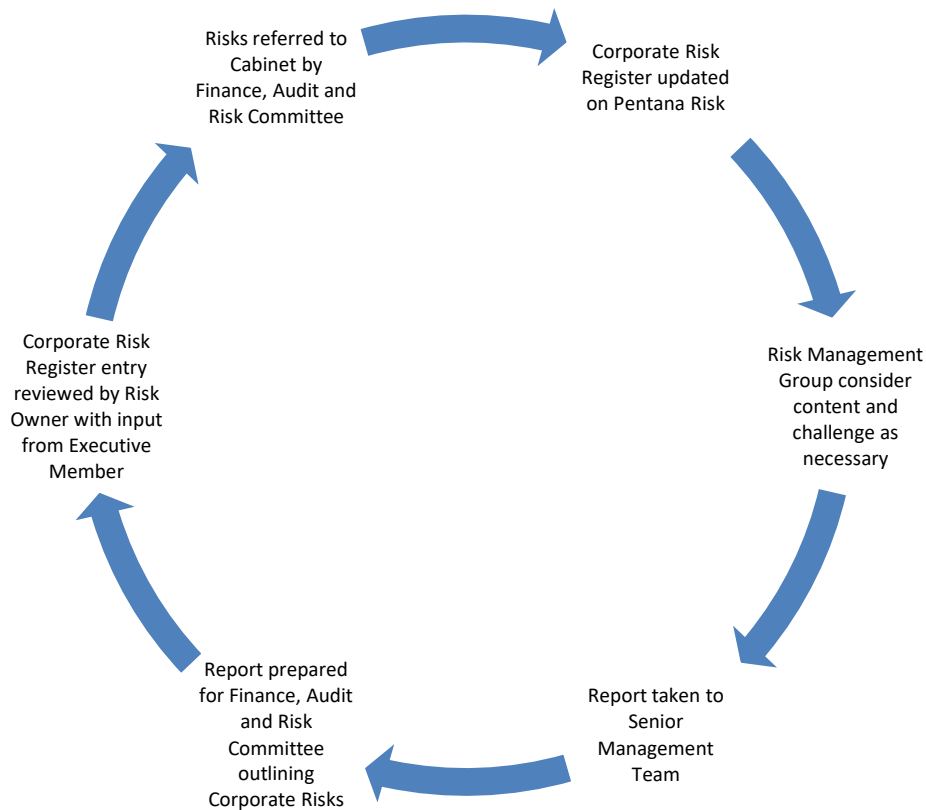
Risks referred to Cabinet by Finance, Audit and Risk Committee

Corporate Risk Register updated on Pentana Risk

Risk Management Group consider content and challenge as necessary

Report taken to Senior Management Team

Report prepared for Finance, Audit and Risk Committee outlining Corporate Risks

Corporate Risk Register entry reviewed by Risk Owner with input from Executive Member